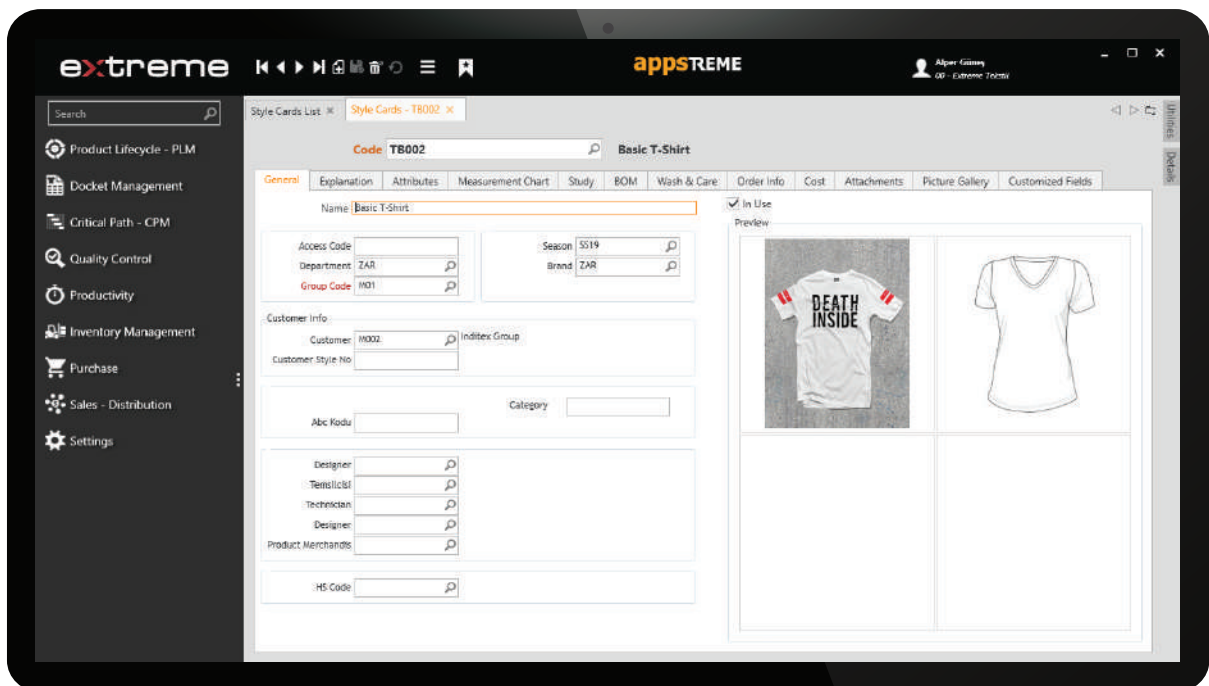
extreme

appsTREME

Alper Güneş
00 - Extreme Teknik

Search

Product Lifecycle - PLM
Docket Management
Critical Path - CPM
Quality Control
Productivity
Inventory Management
Purchase
Sales - Distribution
Settings

Style Cards List × Style Cards - TB002 ×

Utilities
Details

Code TB002 Basic T-Shirt

General Explanation Attributes Measurement Chart Study BOM Wash & Care Order Info Cost Attachments Picture Gallery Customized Fields

Name Basic T-Shirt

In Use

Preview

Access Code
Department ZAR
Group Code M01

Season SS19
Brand ZAR

Customer Info
Customer M002 Inditex Group
Customer Style No

Category
Abc Kodu

Designer
Temsilcisi
Technician
Designer
Product Merchandis

HS Code

DEATH INSIDE